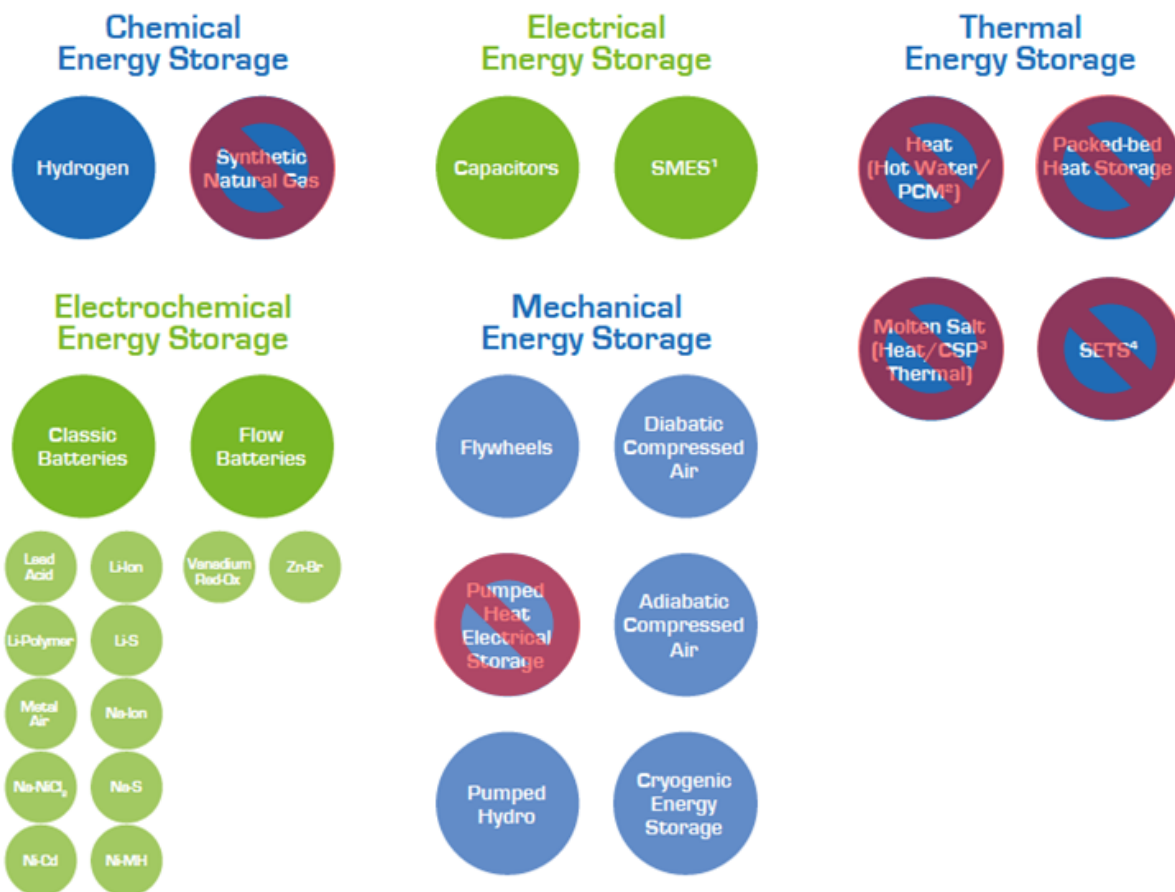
Chemical Energy Storage

Hydrogen

Synthetic Natural Gas

Electrical Energy Storage

Capacitors

SMES¹

Thermal Energy Storage

Heat (Hot Water/ PCM²)

Packed-bed Heat Storage

Molten Salt (Heat/CSP³ Thermal)

SETS⁴

Electrochemical Energy Storage

Classic Batteries

Flow Batteries

Lead Acid

Li-Ion

Vanadium Red-Ox

Zn-Br

Li-Polymer

Li-S

Metal Air

Na-Ion

Na-NiCl$_2$

Na-S

Ni-Cd

Ni-MH

Mechanical Energy Storage

Flywheels

Diabatic Compressed Air

Pumped Heat Electrical Storage

Adiabatic Compressed Air

Pumped Hydro

Cryogenic Energy Storage